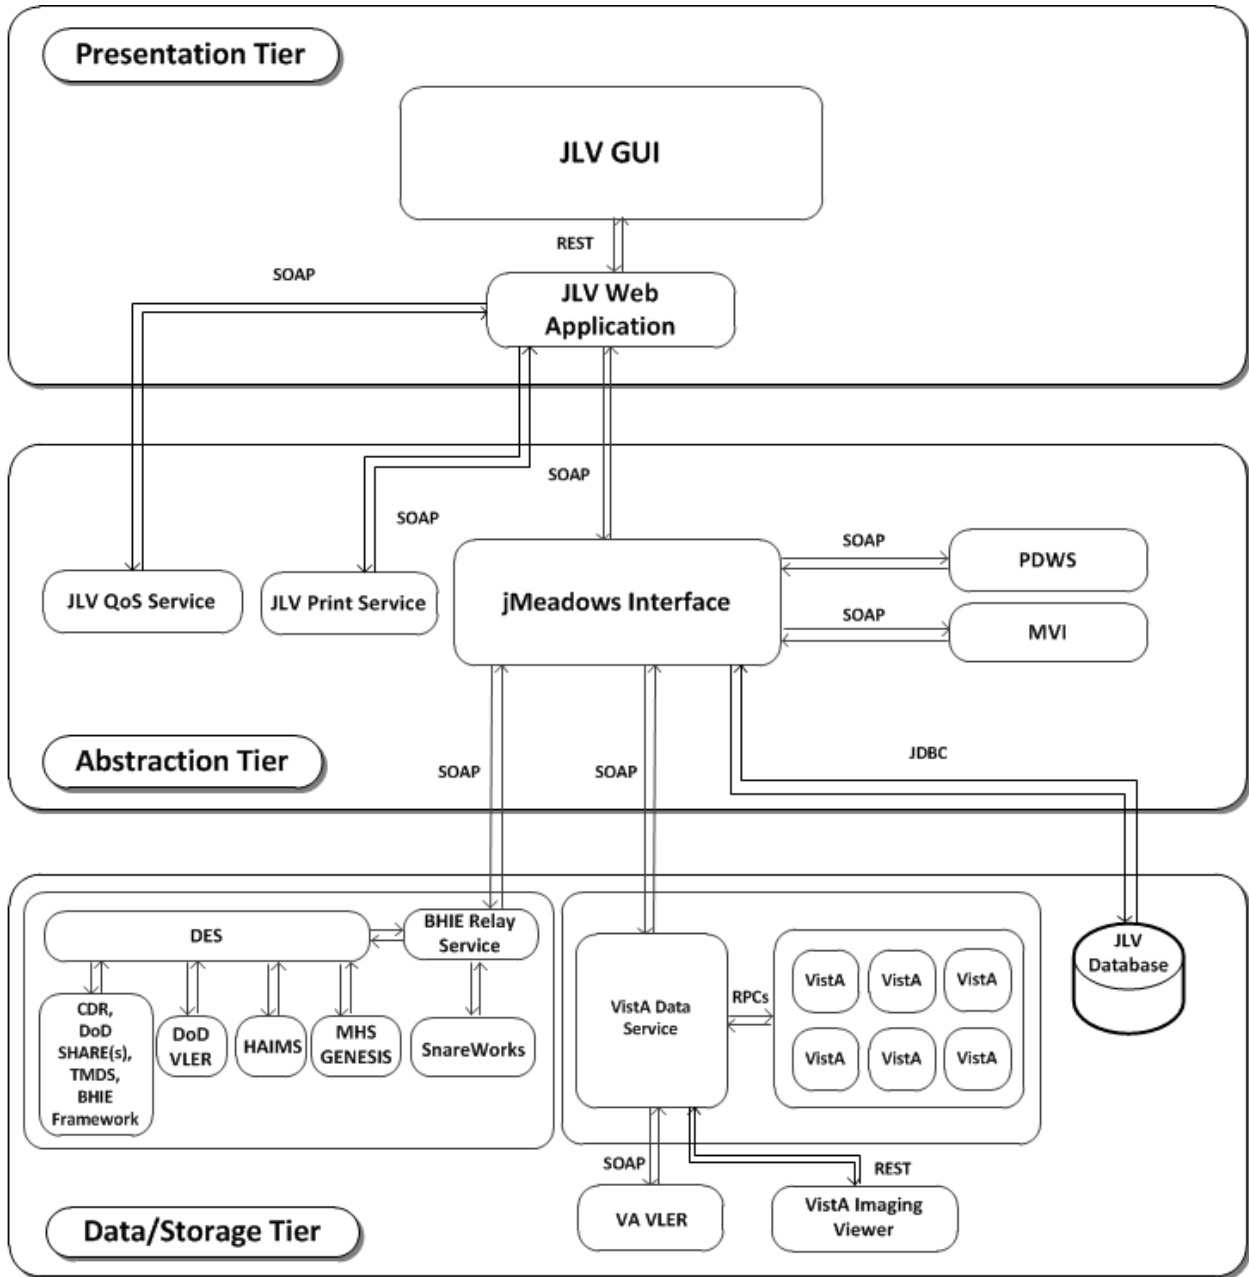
Presentation Tier

JLV GUI

REST

SOAP

JLV Web Application

SOAP

SOAP

JLV QoS Service

JLV Print Service

jMeadows Interface

SOAP

PDWS

SOAP

MVI

Abstraction Tier

SOAP

SOAP

JDBC

DES

BHIE Relay Service

CDR, DoD SHARE(s), TMDS, BHIE Framework

DoD VLER

HAIMS

MHS GENESIS

SnareWorks

VistA Data Service

RPCs

VistA

VistA

VistA

VistA

VistA

VistA

JLV Database

SOAP

REST

VA VLER

VistA Imaging Viewer

Data/Storage Tier